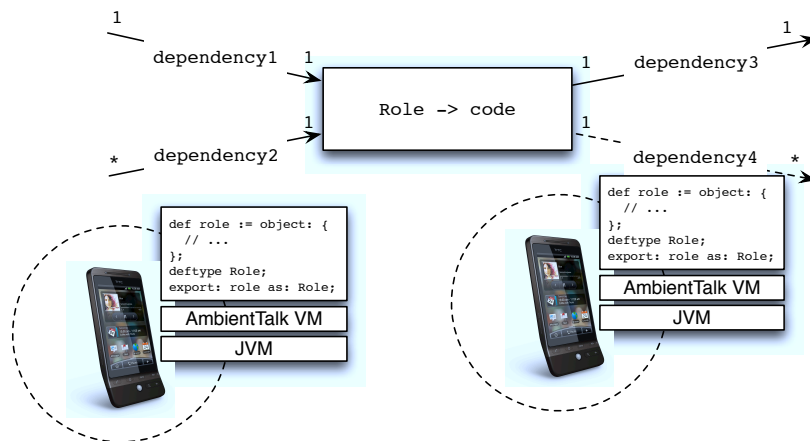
1

dependency1

1

Role -> code

1

dependency3

1

*

dependency2

1

1

dependency4

*

def role := object: {
  // ...
};
deftype Role;
export: role as: Role;

AmbientTalk VM

JVM

def role := object: {
  // ...
};
deftype Role;
export: role as: Role;

AmbientTalk VM

JVM